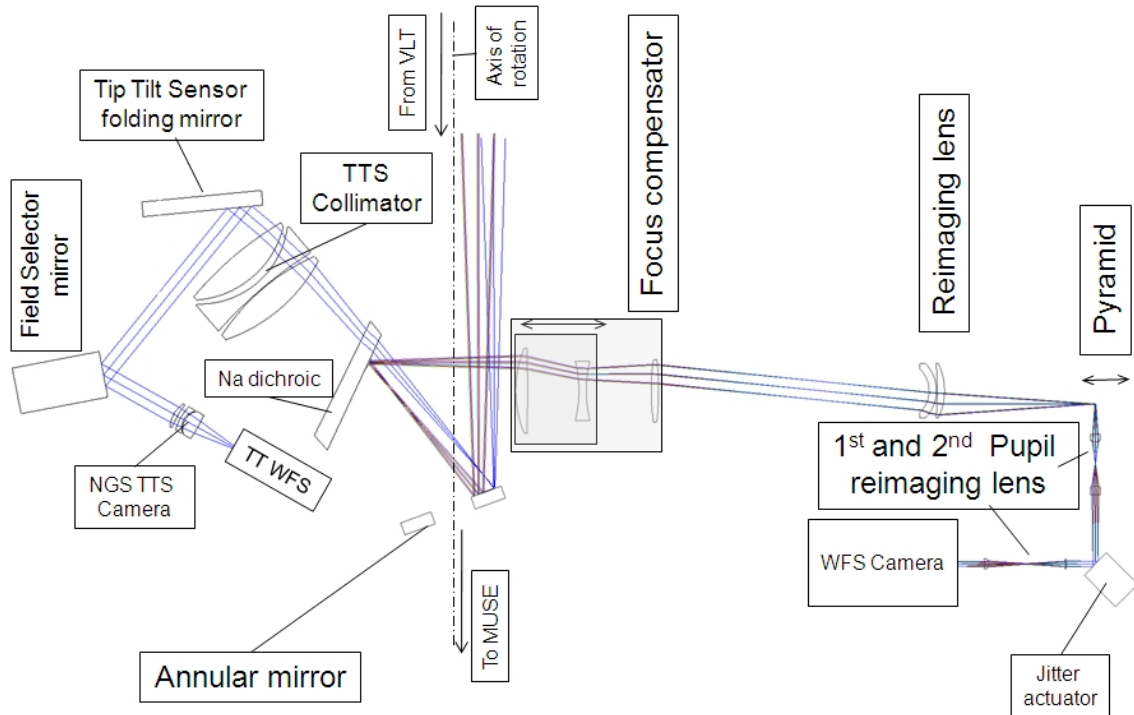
From VLT

Axis of rotation

Focus compensator

Reimaging lens

Pyramid

Tip Tilt Sensor folding mirror

TTS Collimator

Field Selector mirror

Na dichroic

NGS TTS Camera

TT WFS

1$^{st}$ and 2$^{nd}$ Pupil reimaging lens

WFS Camera

Annular mirror

To MUSE

Jitter actuator